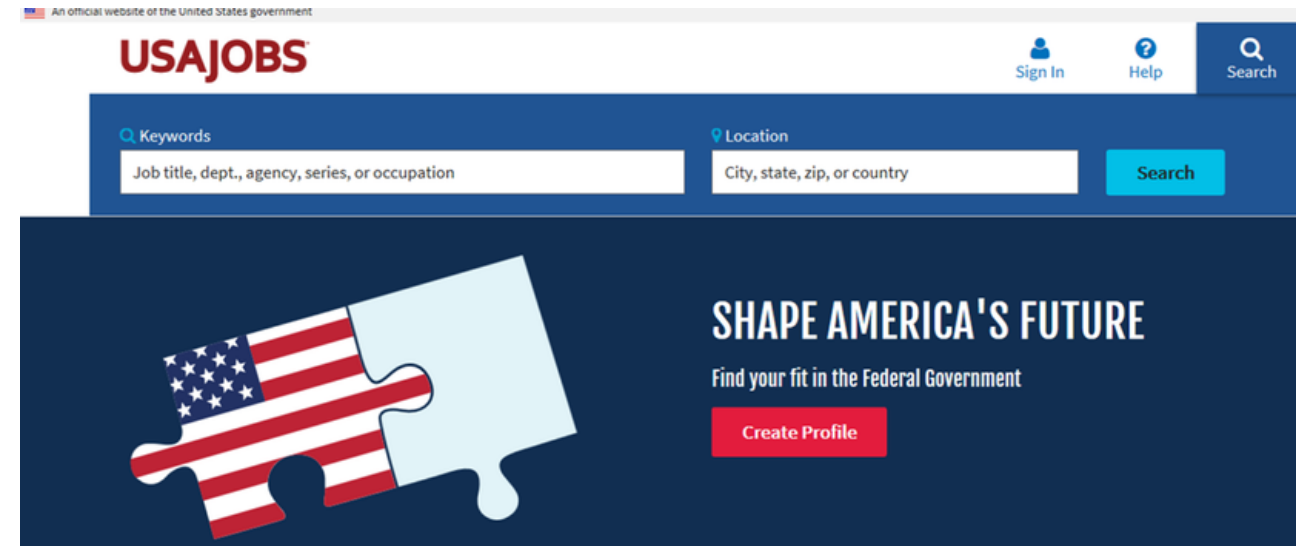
An official website of the United States government

USAJOBS

Sign In

Help

Search

Keywords

Job title, dept., agency, series, or occupation

Location

City, state, zip, or country

Search

SHAPE AMERICA'S FUTURE

Find your fit in the Federal Government

Create Profile